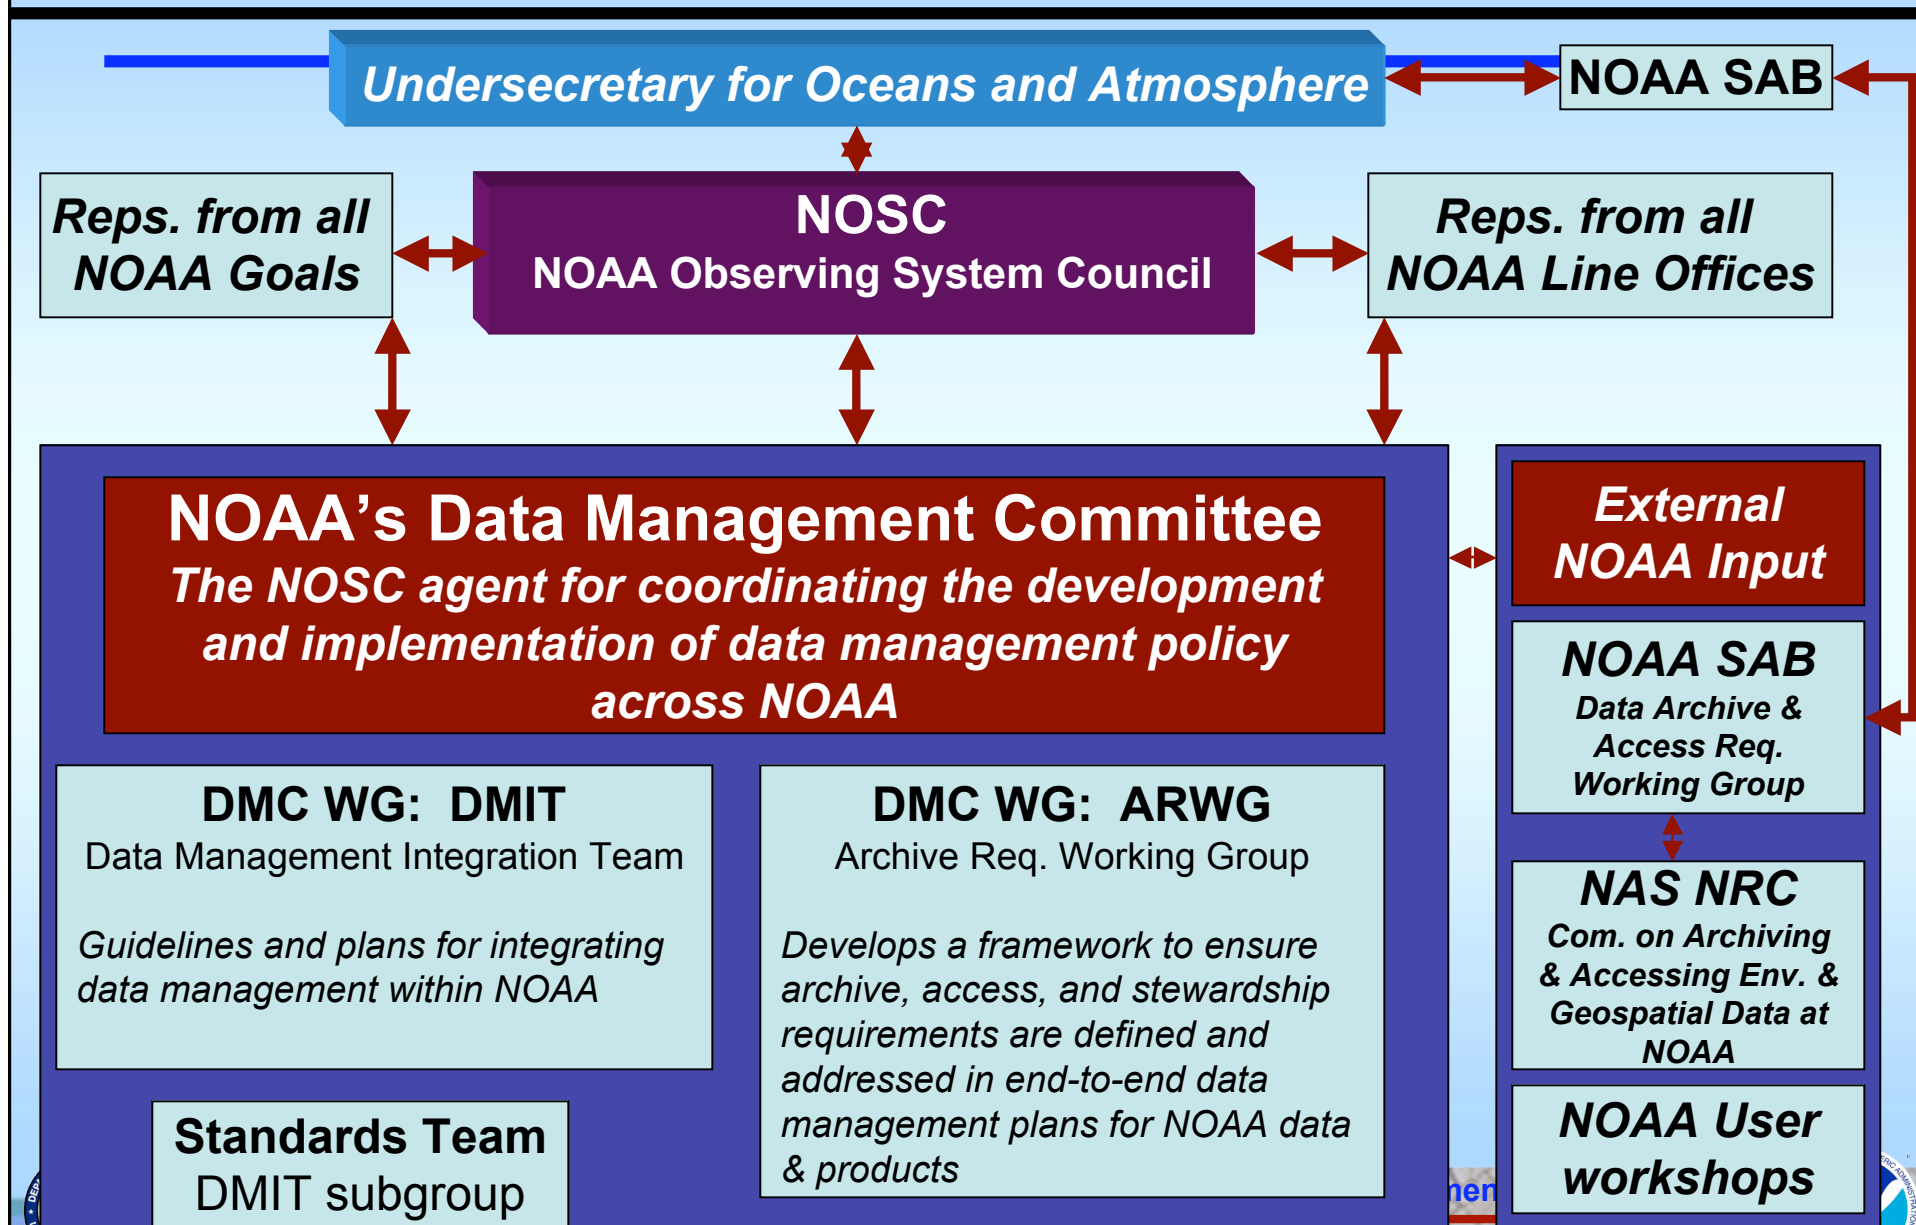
Undersecretary for Oceans and Atmosphere

NOAA SAB

Reps. from all NOAA Goals

NOSC
NOAA Observing System Council

Reps. from all NOAA Line Offices

NOAA's Data Management Committee
The NOSC agent for coordinating the development and implementation of data management policy across NOAA

DMC WG: DMIT
Data Management Integration Team

Guidelines and plans for integrating data management within NOAA

DMC WG: ARWG
Archive Req. Working Group

Develops a framework to ensure archive, access, and stewardship requirements are defined and addressed in end-to-end data management plans for NOAA data & products

Standards Team
DMIT subgroup

External NOAA Input

NOAA SAB
Data Archive & Access Req. Working Group

NAS NRC
Com. on Archiving & Accessing Env. & Geospatial Data at NOAA

NOAA User workshops

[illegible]en